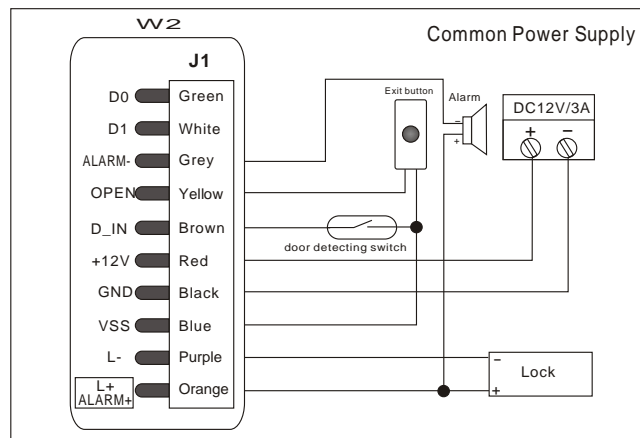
W2

J1

Common Power Supply

D0 Green
D1 White
ALARM- Grey
OPEN Yellow
D_IN Brown
+12V Red
GND Black
VSS Blue
L- Purple
L+ ALARM+ Orange

Exit button

Alarm

-
+

DC12V/3A

+ −

door detecting switch

−
Lock
+